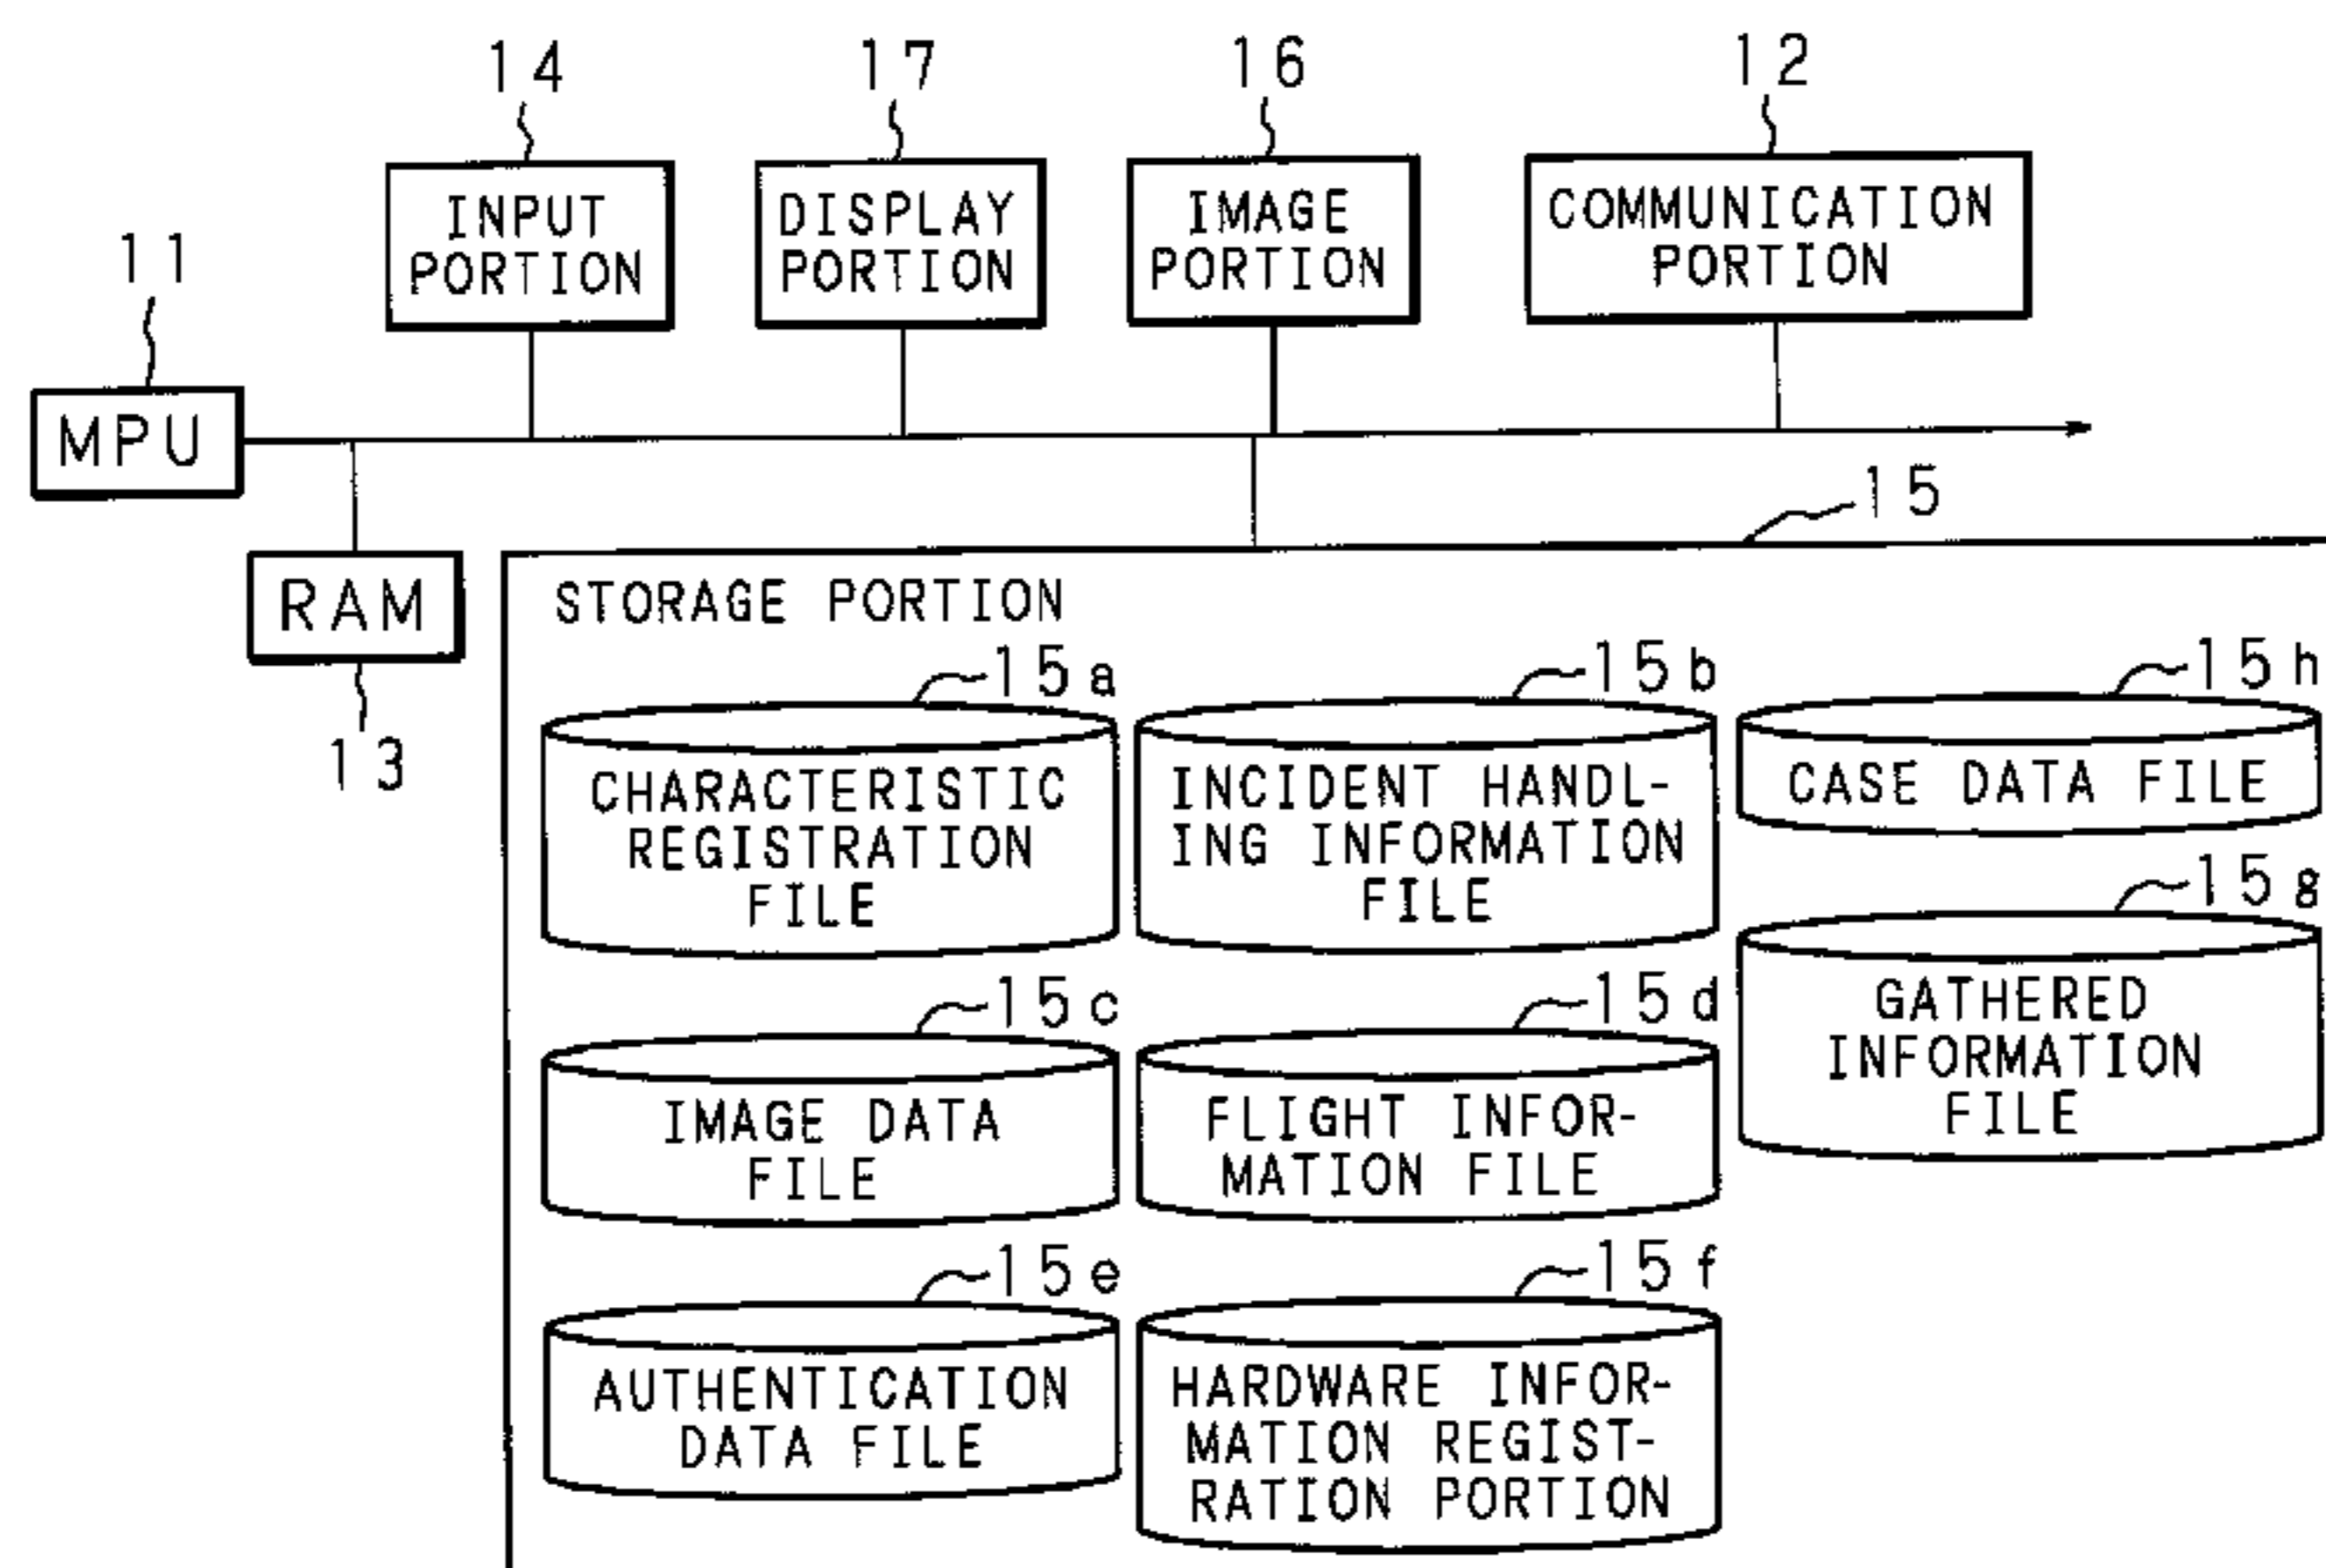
14
INPUT PORTION

17
DISPLAY PORTION

16
IMAGE PORTION

12
COMMUNICATION PORTION

11
MPU

15

RAM
13

STORAGE PORTION

15a
CHARACTERISTIC REGISTRATION FILE

15b
INCIDENT HANDLING INFORMATION FILE

15h
CASE DATA FILE

15g
GATHERED INFORMATION FILE

15c
IMAGE DATA FILE

15d
FLIGHT INFORMATION FILE

15e
AUTHENTICATION DATA FILE

15f
HARDWARE INFORMATION REGISTRATION PORTION